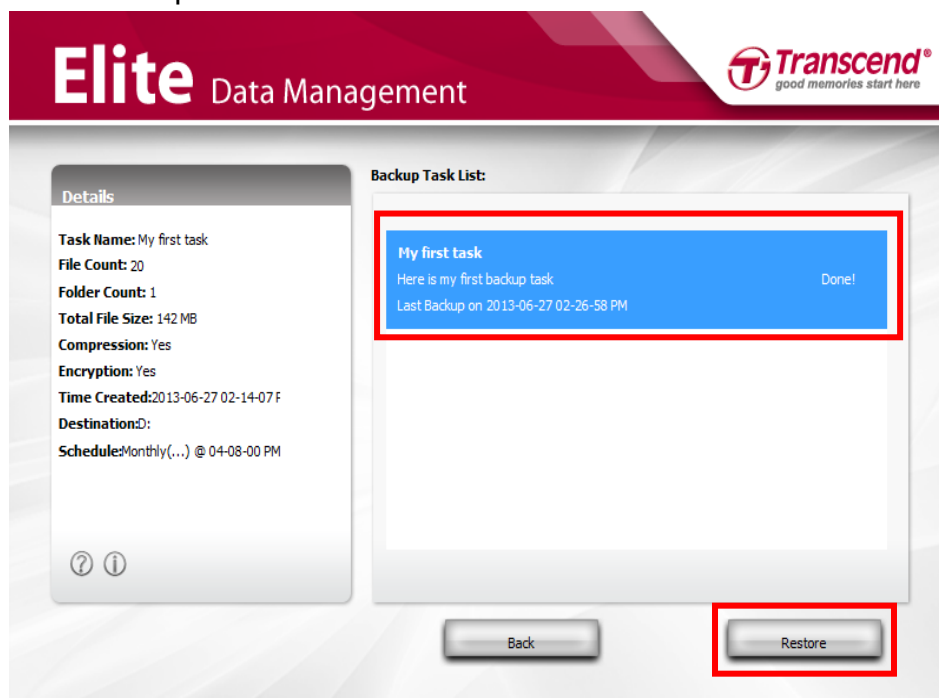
Elite Data Management

Transcend®
good memories start here

Details

Task Name: My first task
File Count: 20
Folder Count: 1
Total File Size: 142 MB
Compression: Yes
Encryption: Yes
Time Created:2013-06-27 02-14-07 F
Destination:D:
Schedule:Monthly(...) @ 04-08-00 PM

Backup Task List:

My first task
Here is my first backup task
Done!
Last Backup on 2013-06-27 02-26-58 PM

Back

Restore